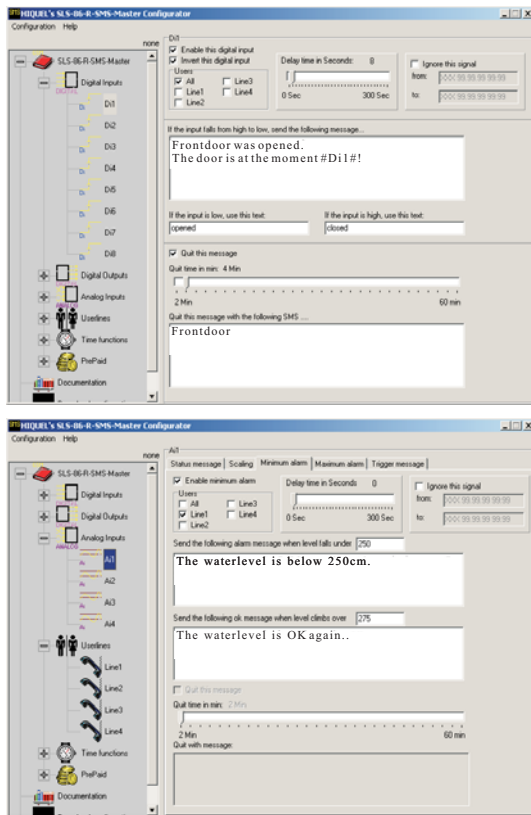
HIQUEL's SLS-06-R-SMS-Master Configurator

Configuration Help

none

SLS-06-R-SMS-Master
Digital Inputs
DIGITAL
DI1
DI2
DI3
DI4
DI5
DI6
DI7
DI8
Digital Outputs
Analog Inputs
Userlines
Time functions
PrePaid
Documentation

DI1
Enable this digital input
Invert this digital input
Users
All
Line1
Line2
Line3
Line4
Delay time in Seconds: 8
0 Sec
300 Sec
Ignore this signal
from: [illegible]
to: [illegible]

If the input falls from high to low, send the following message...
Frontdoor was opened.
The door is at the moment #Di1#!

If the input is low, use this text:
opened
If the input is high, use this text:
closed

Quit this message
Quit time in min: 4 Min
2 Min
60 min
Quit this message with the following SMS ...
Frontdoor

HIQUEL's SLS-06-R-SMS-Master Configurator

Configuration Help

none

SLS-06-R-SMS-Master
Digital Inputs
Digital Outputs
Analog Inputs
ANALOG
AI1
AI2
AI3
AI4
Userlines
Line1
Line2
Line3
Line4
Time functions
PrePaid
Documentation

AI1
Status message | Scaling | Minimum alarm | Maximum alarm | Trigger message
Enable minimum alarm
Users
All
Line1
Line2
Line3
Line4
Delay time in Seconds 0
0 Sec
300 Sec
Ignore this signal
from: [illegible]
to: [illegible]

Send the following alarm message when level falls under: 250
The waterlevel is below 250cm.

Send the following ok message when level climbs over: 275
The waterlevel is OK again..

Quit this message
Quit time in min: 2 Min
2 Min
60 min
Quit with message: